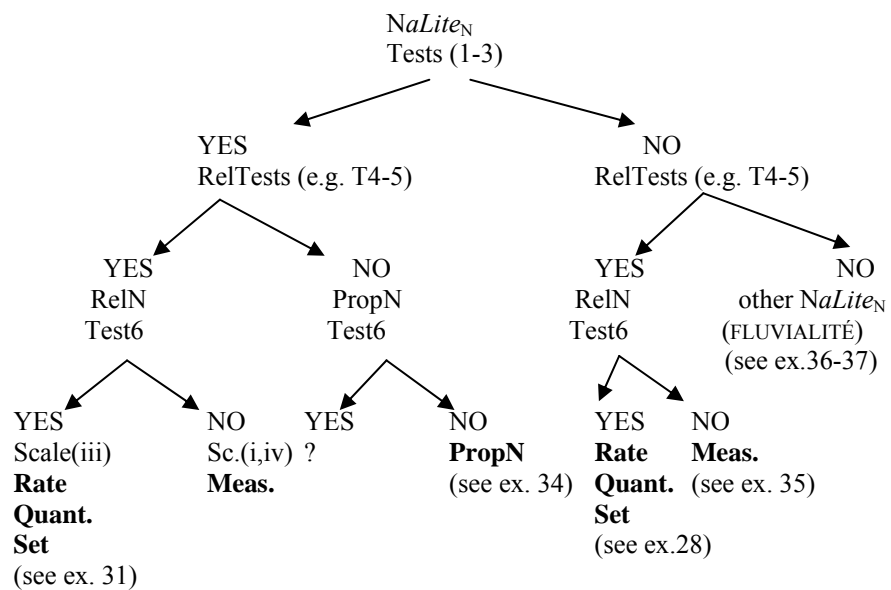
N*aLite*$_N$
Tests (1-3)

YES
RelTests (e.g. T4-5)

NO
RelTests (e.g. T4-5)

YES
RelN
Test6

NO
PropN
Test6

YES
RelN
Test6

NO
other N*aLite*$_N$
(FLUVIALITÉ)
(see ex.36-37)

YES
Scale(iii)
**Rate**
**Quant.**
**Set**
(see ex. 31)

NO
Sc.(i,iv)
**Meas.**

YES
?

NO
**PropN**
(see ex. 34)

YES
**Rate**
**Quant.**
**Set**
(see ex.28)

NO
**Meas.**
(see ex. 35)